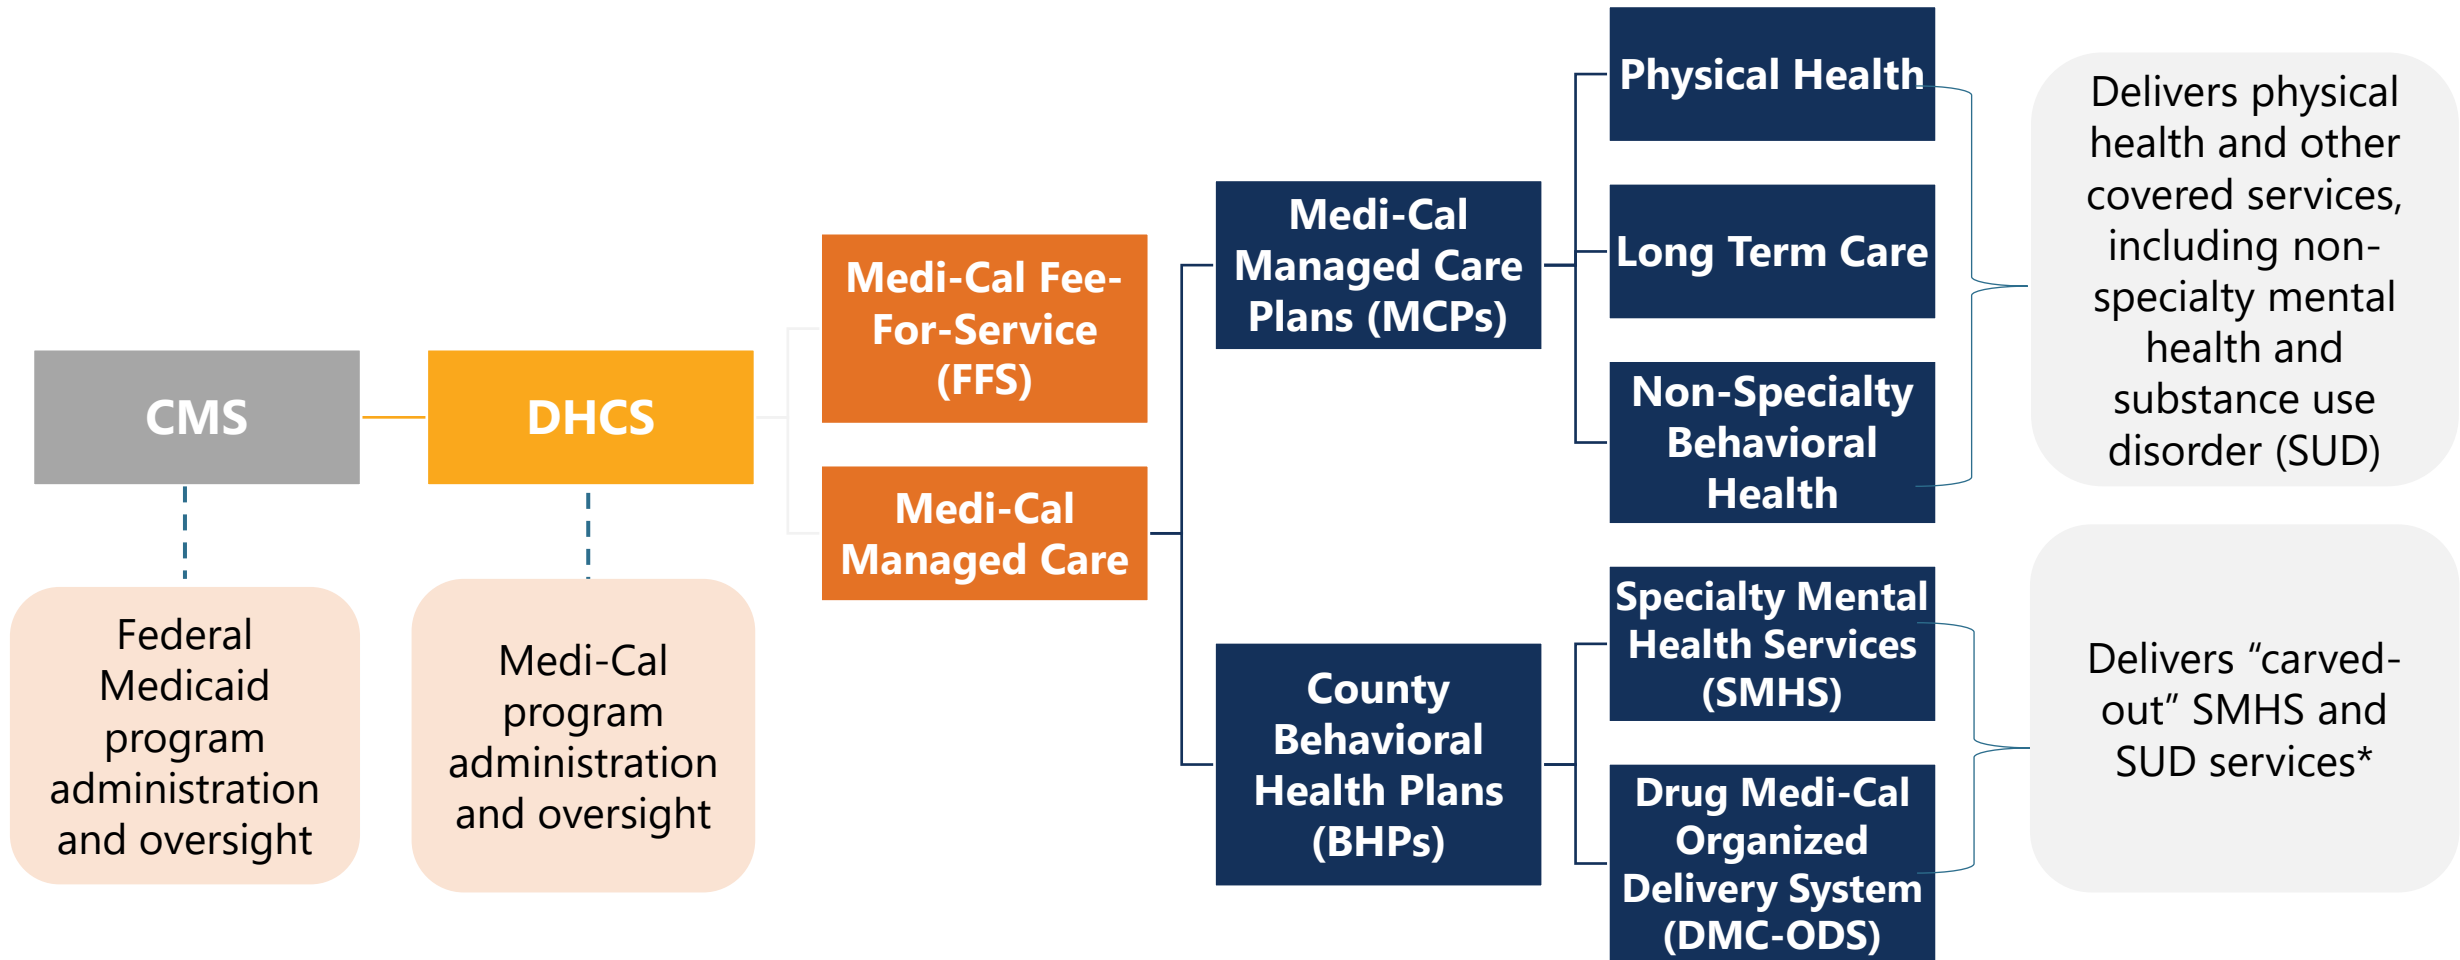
CMS

Federal Medicaid program administration and oversight

DHCS

Medi-Cal program administration and oversight

Medi-Cal Fee-For-Service (FFS)

Medi-Cal Managed Care

Medi-Cal Managed Care Plans (MCPs)

County Behavioral Health Plans (BHPs)

Physical Health

Long Term Care

Non-Specialty Behavioral Health

Specialty Mental Health Services (SMHS)

Drug Medi-Cal Organized Delivery System (DMC-ODS)

Delivers physical health and other covered services, including non-specialty mental health and substance use disorder (SUD)

Delivers “carved-out” SMHS and SUD services*